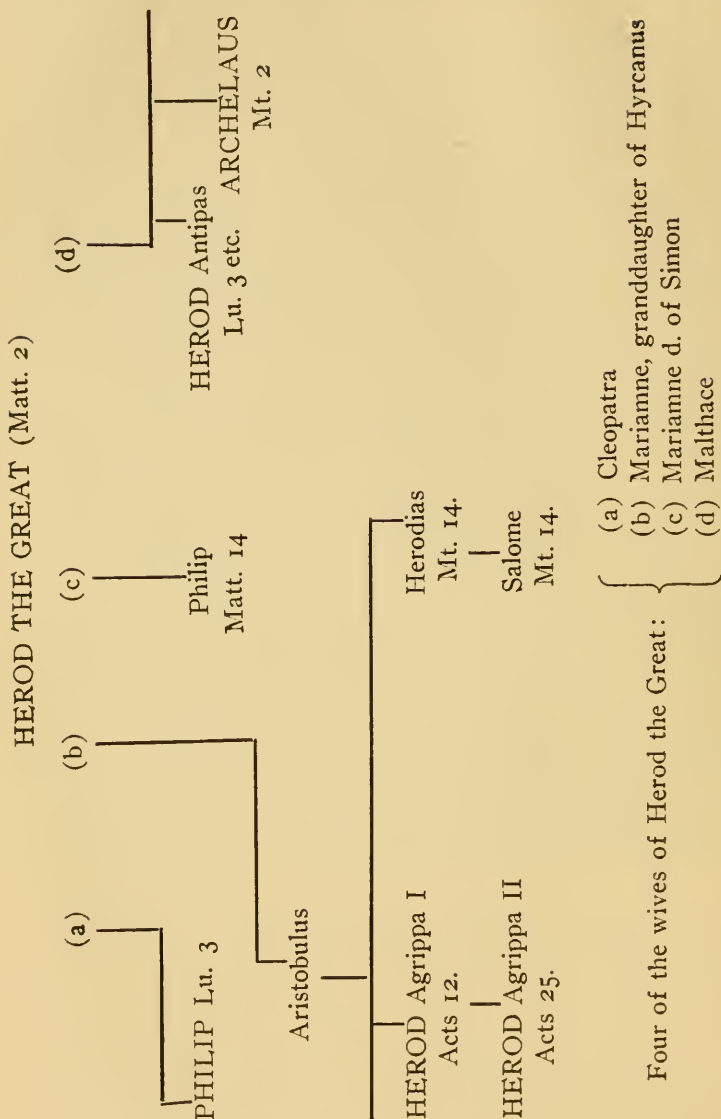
HEROD THE GREAT (Matt. 2)

(a)

(b)

(c)

(d)

PHILIP Lu. 3

Aristobulus

Philip Matt. 14

HEROD Antipas Lu. 3 etc.

ARCHELAUS Mt. 2

HEROD Agrippa I Acts 12.

Herodias Mt. 14.

HEROD Agrippa II Acts 25.

Salome Mt. 14.

Four of the wives of Herod the Great:
(a) Cleopatra
(b) Mariamne, granddaughter of Hyrcanus
(c) Mariamne d. of Simon
(d) Malthace